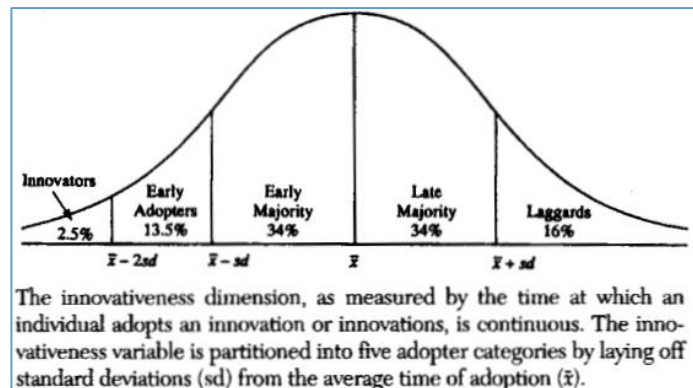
Innovators
2.5%
Early Adopters 13.5%
Early Majority 34%
Late Majority 34%
Laggards 16%

$\bar{x} - 2sd$ $\bar{x} - sd$ $\bar{x}$ $\bar{x} + sd$

The innovativeness dimension, as measured by the time at which an individual adopts an innovation or innovations, is continuous. The innovativeness variable is partitioned into five adopter categories by laying off standard deviations (sd) from the average time of adoption ($\bar{x}$).